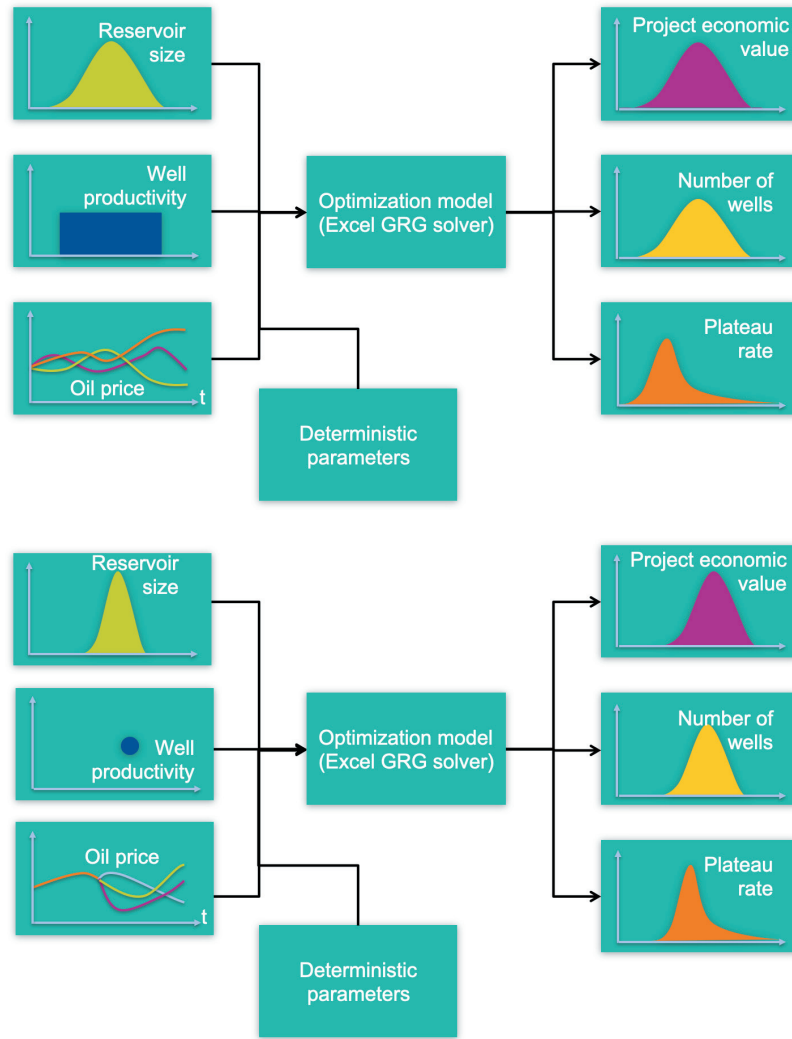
Reservoir size

Well productivity

Oil price

t

Optimization model (Excel GRG solver)

Deterministic parameters

Project economic value

Number of wells

Plateau rate

Reservoir size

Well productivity

Oil price

t

Optimization model (Excel GRG solver)

Deterministic parameters

Project economic value

Number of wells

Plateau rate